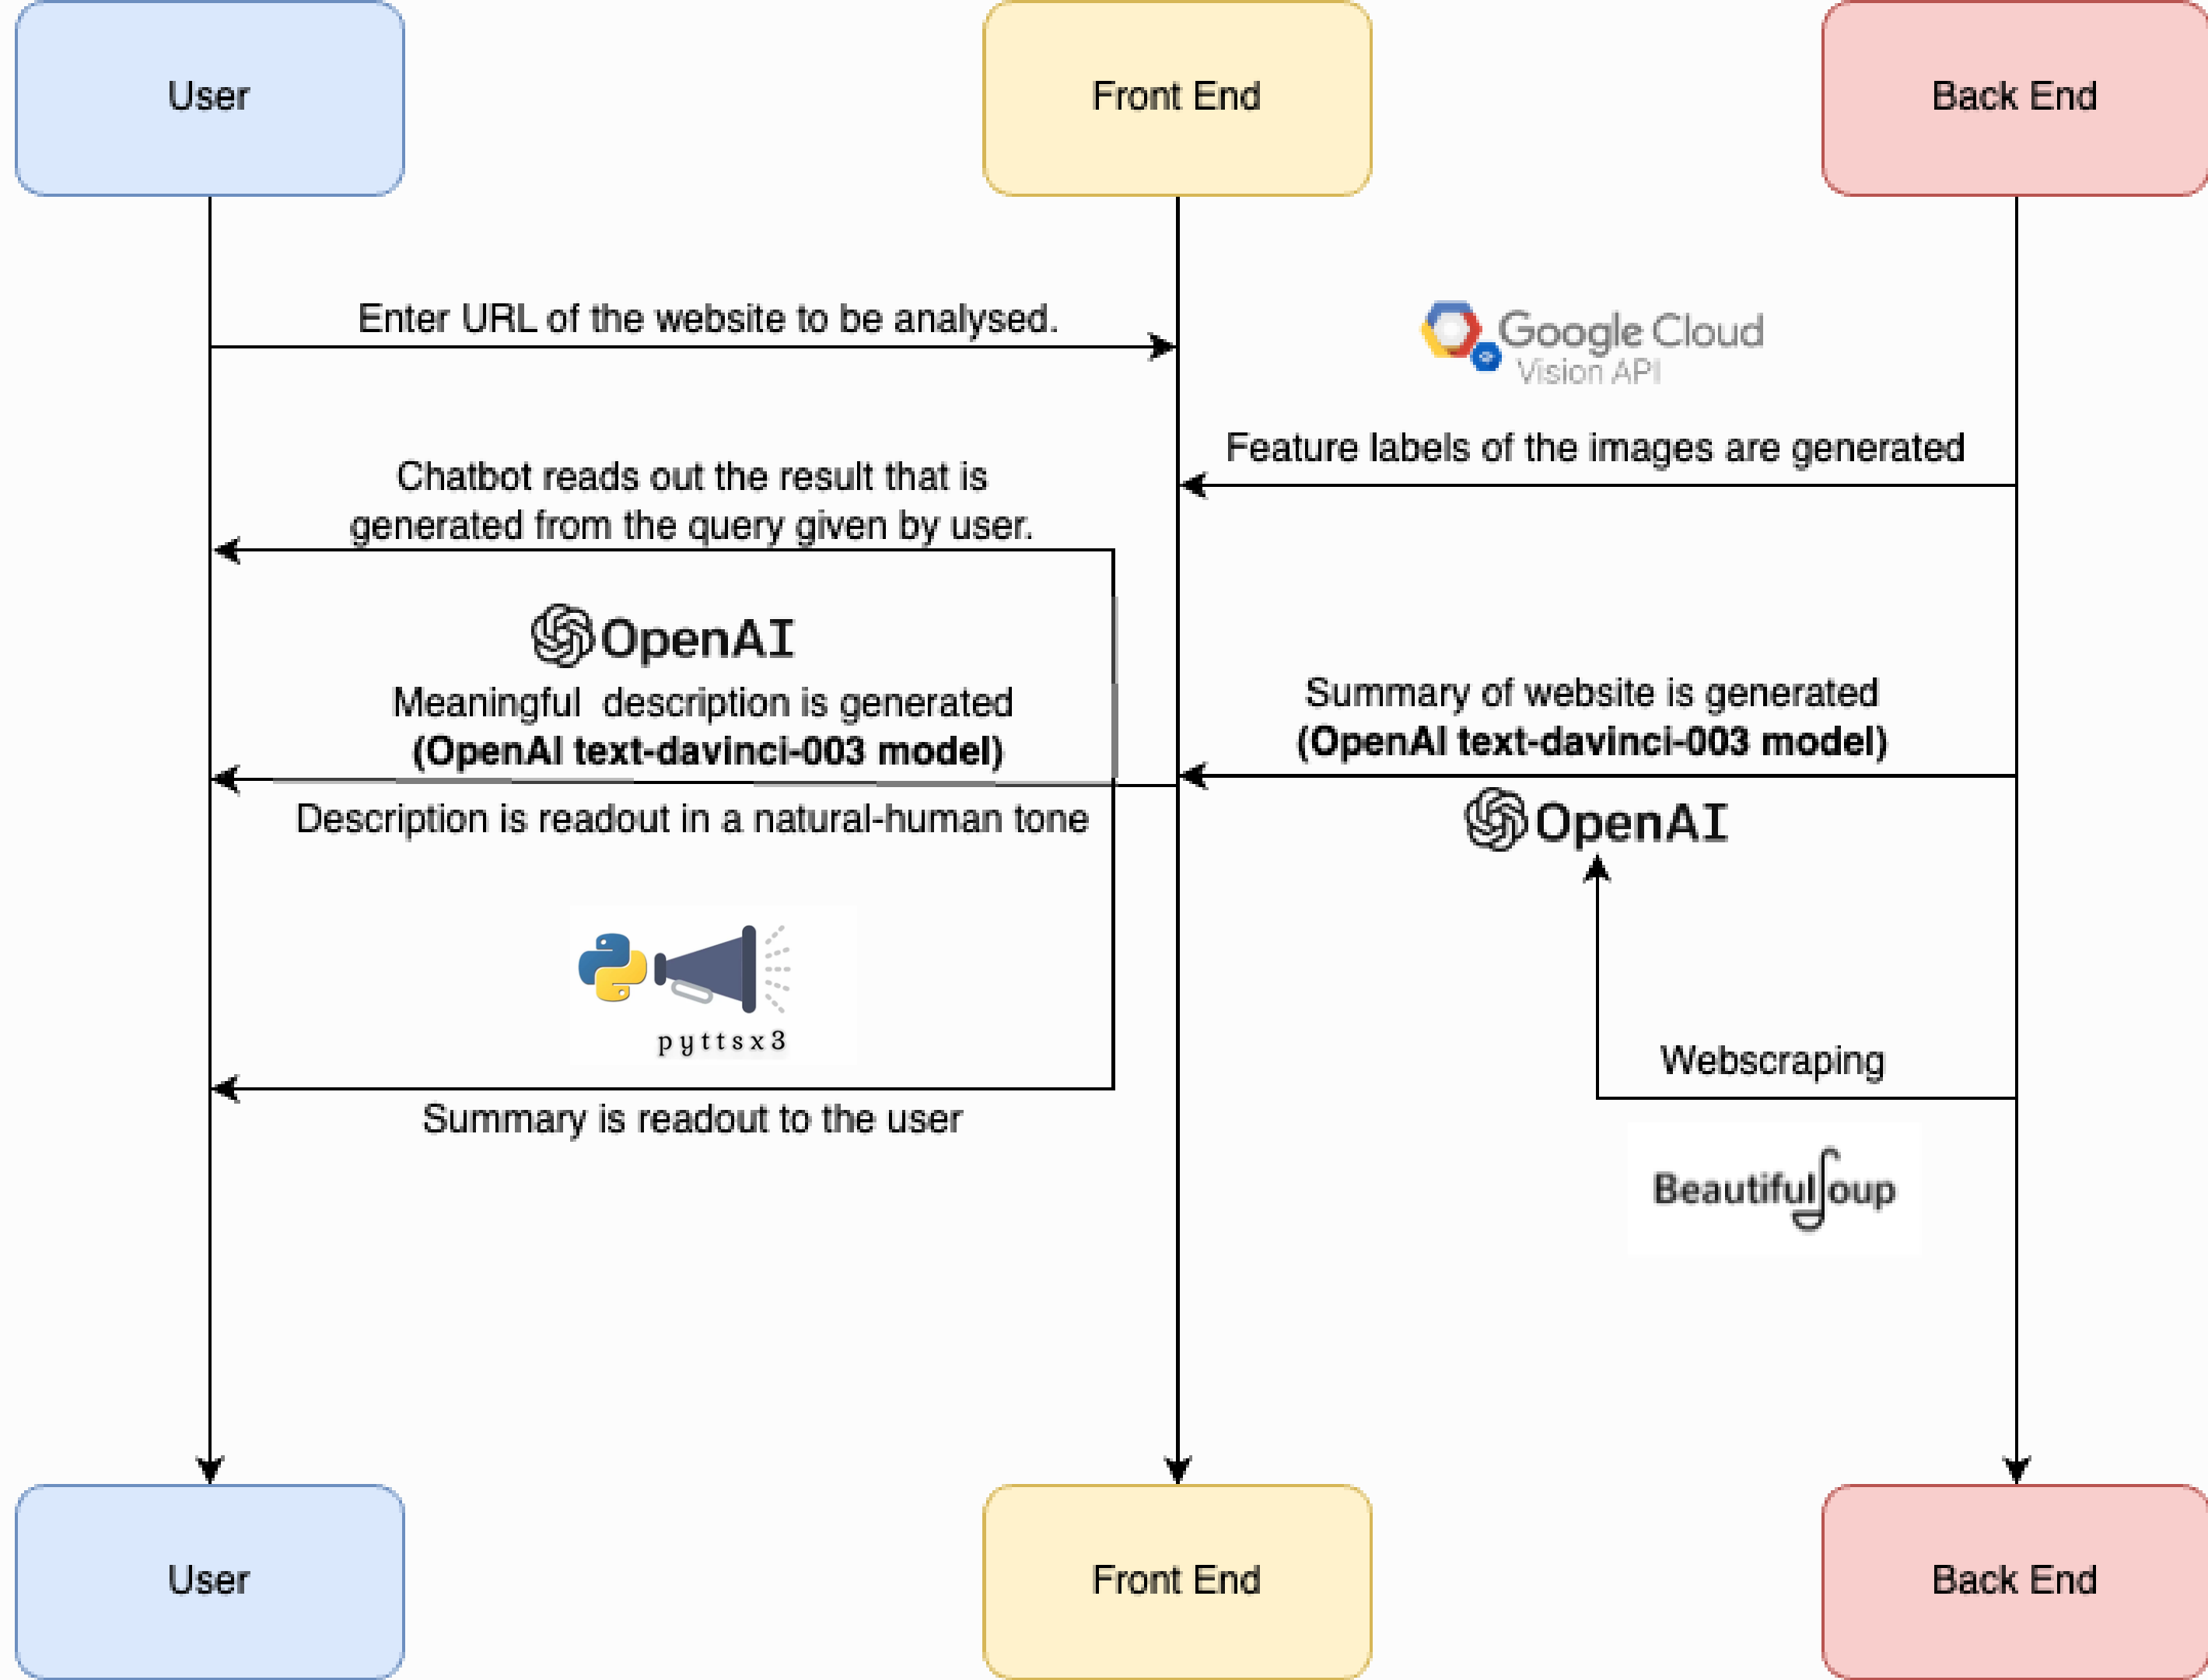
User

Front End

Back End

Enter URL of the website to be analysed.

Google Cloud
Vision API

Feature labels of the images are generated

Chatbot reads out the result that is generated from the query given by user.

OpenAI

Meaningful description is generated
**(OpenAI text-davinci-003 model)**

Summary of website is generated
**(OpenAI text-davinci-003 model)**

Description is readout in a natural-human tone

OpenAI

pyttsx3

Webscraping

Summary is readout to the user

BeautifulSoup

User

Front End

Back End